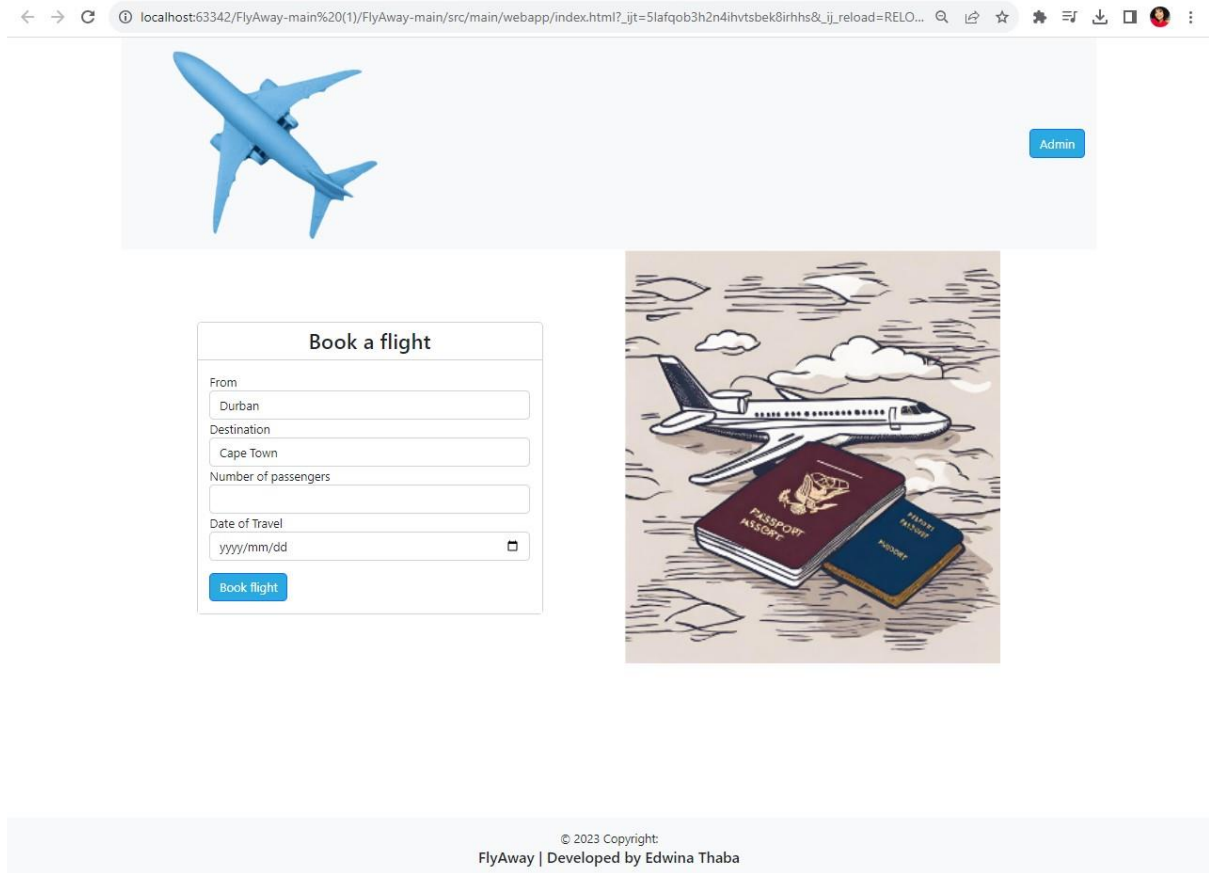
localhost:63342/FlyAway-main%20(1)/FlyAway-main/src/main/webapp/index.html?_ijt=5lafqob3h2n4ihvtsbek8irhhs&_ij_reload=RELO...

Admin

Book a flight

From

Durban

Destination

Cape Town

Number of passengers

Date of Travel

yyyy/mm/dd

Book flight

PASSPORT

PASSPORT

© 2023 Copyright:
FlyAway | Developed by Edwina Thaba